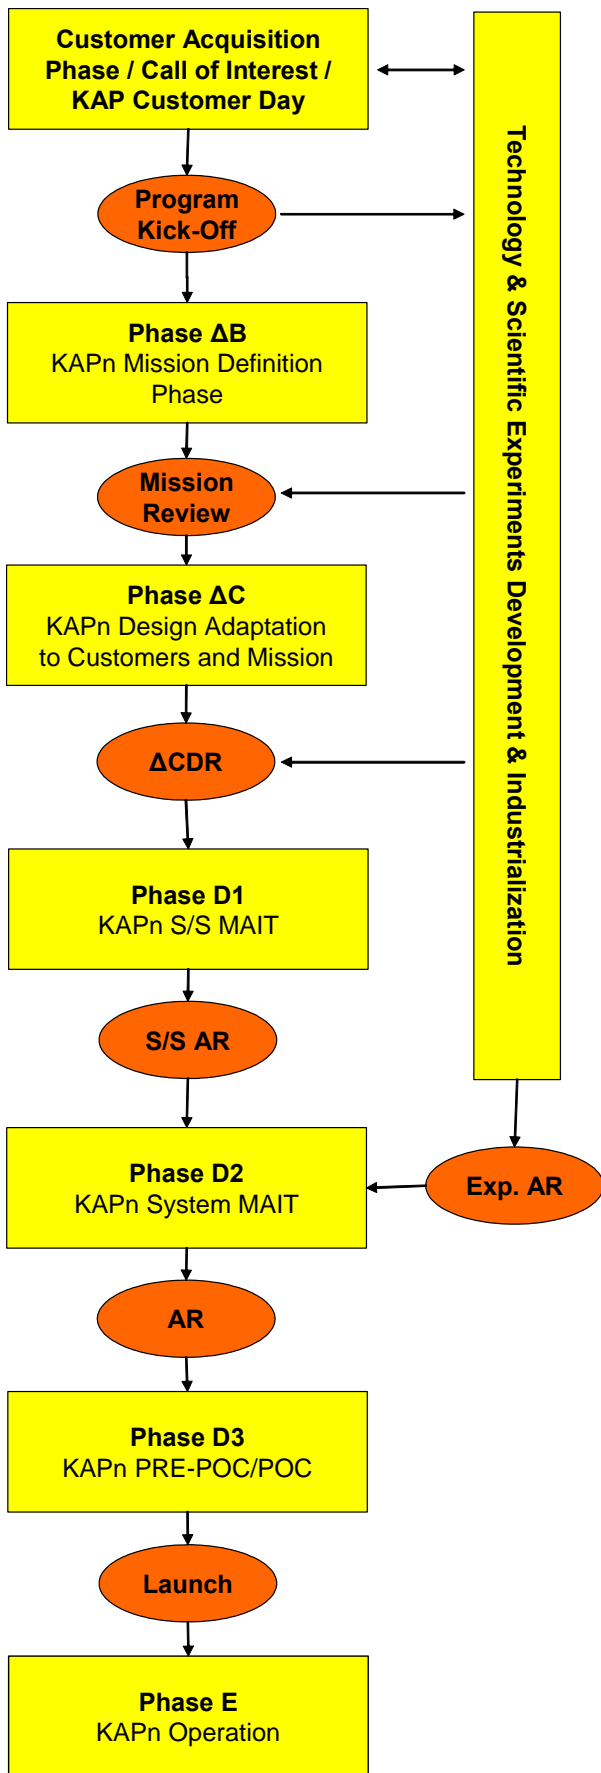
Customer Acquisition Phase / Call of Interest / KAP Customer Day

Program Kick-Off

Phase ΔB
KAPn Mission Definition Phase

Mission Review

Phase ΔC
KAPn Design Adaptation to Customers and Mission

ΔCDR

Phase D1
KAPn S/S MAIT

S/S AR

Phase D2
KAPn System MAIT

AR

Phase D3
KAPn PRE-POC/POC

Launch

Phase E
KAPn Operation

Technology & Scientific Experiments Development & Industrialization

Exp. AR